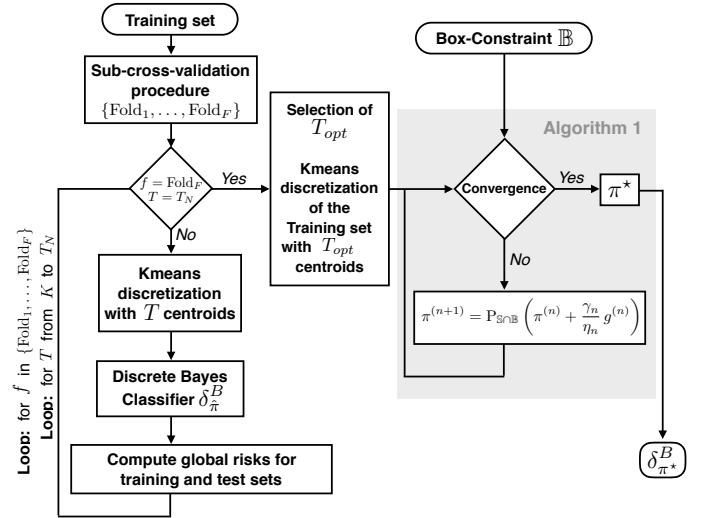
Training set

Sub-cross-validation procedure $\{\text{Fold}_1, \ldots, \text{Fold}_F\}$

$f = \text{Fold}_F$
$T = T_N$

Yes

No

Kmeans discretization with $T$ centroids

Discrete Bayes Classifier $\delta^B_{\hat{\pi}}$

Compute global risks for training and test sets

Loop: for $f$ in $\{\text{Fold}_1, \ldots, \text{Fold}_F\}$
Loop: for $T$ from $K$ to $T_N$

Selection of $T_{opt}$

Kmeans discretization of the Training set with $T_{opt}$ centroids

Box-Constraint $\mathbb{B}$

Algorithm 1

Convergence

Yes

$\pi^\star$

No

$\pi^{(n+1)} = \text{P}_{\mathbb{S}\cap\mathbb{B}}\left(\pi^{(n)} + \frac{\gamma_n}{\eta_n}\, g^{(n)}\right)$

$\delta^B_{\pi^\star}$